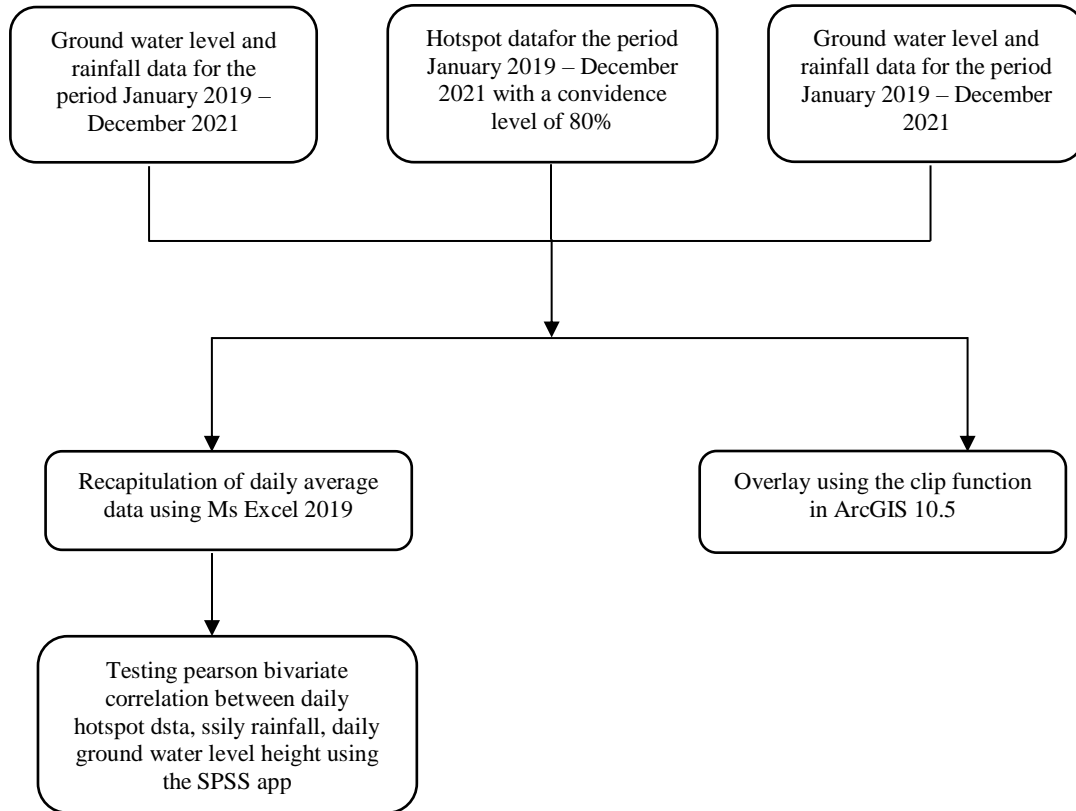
Ground water level and rainfall data for the period January 2019 – December 2021

Hotspot datafor the period January 2019 – December 2021 with a convidence level of 80%

Ground water level and rainfall data for the period January 2019 – December 2021

Recapitulation of daily average data using Ms Excel 2019

Overlay using the clip function in ArcGIS 10.5

Testing pearson bivariate correlation between daily hotspot dsta, ssily rainfall, daily ground water level height using the SPSS app